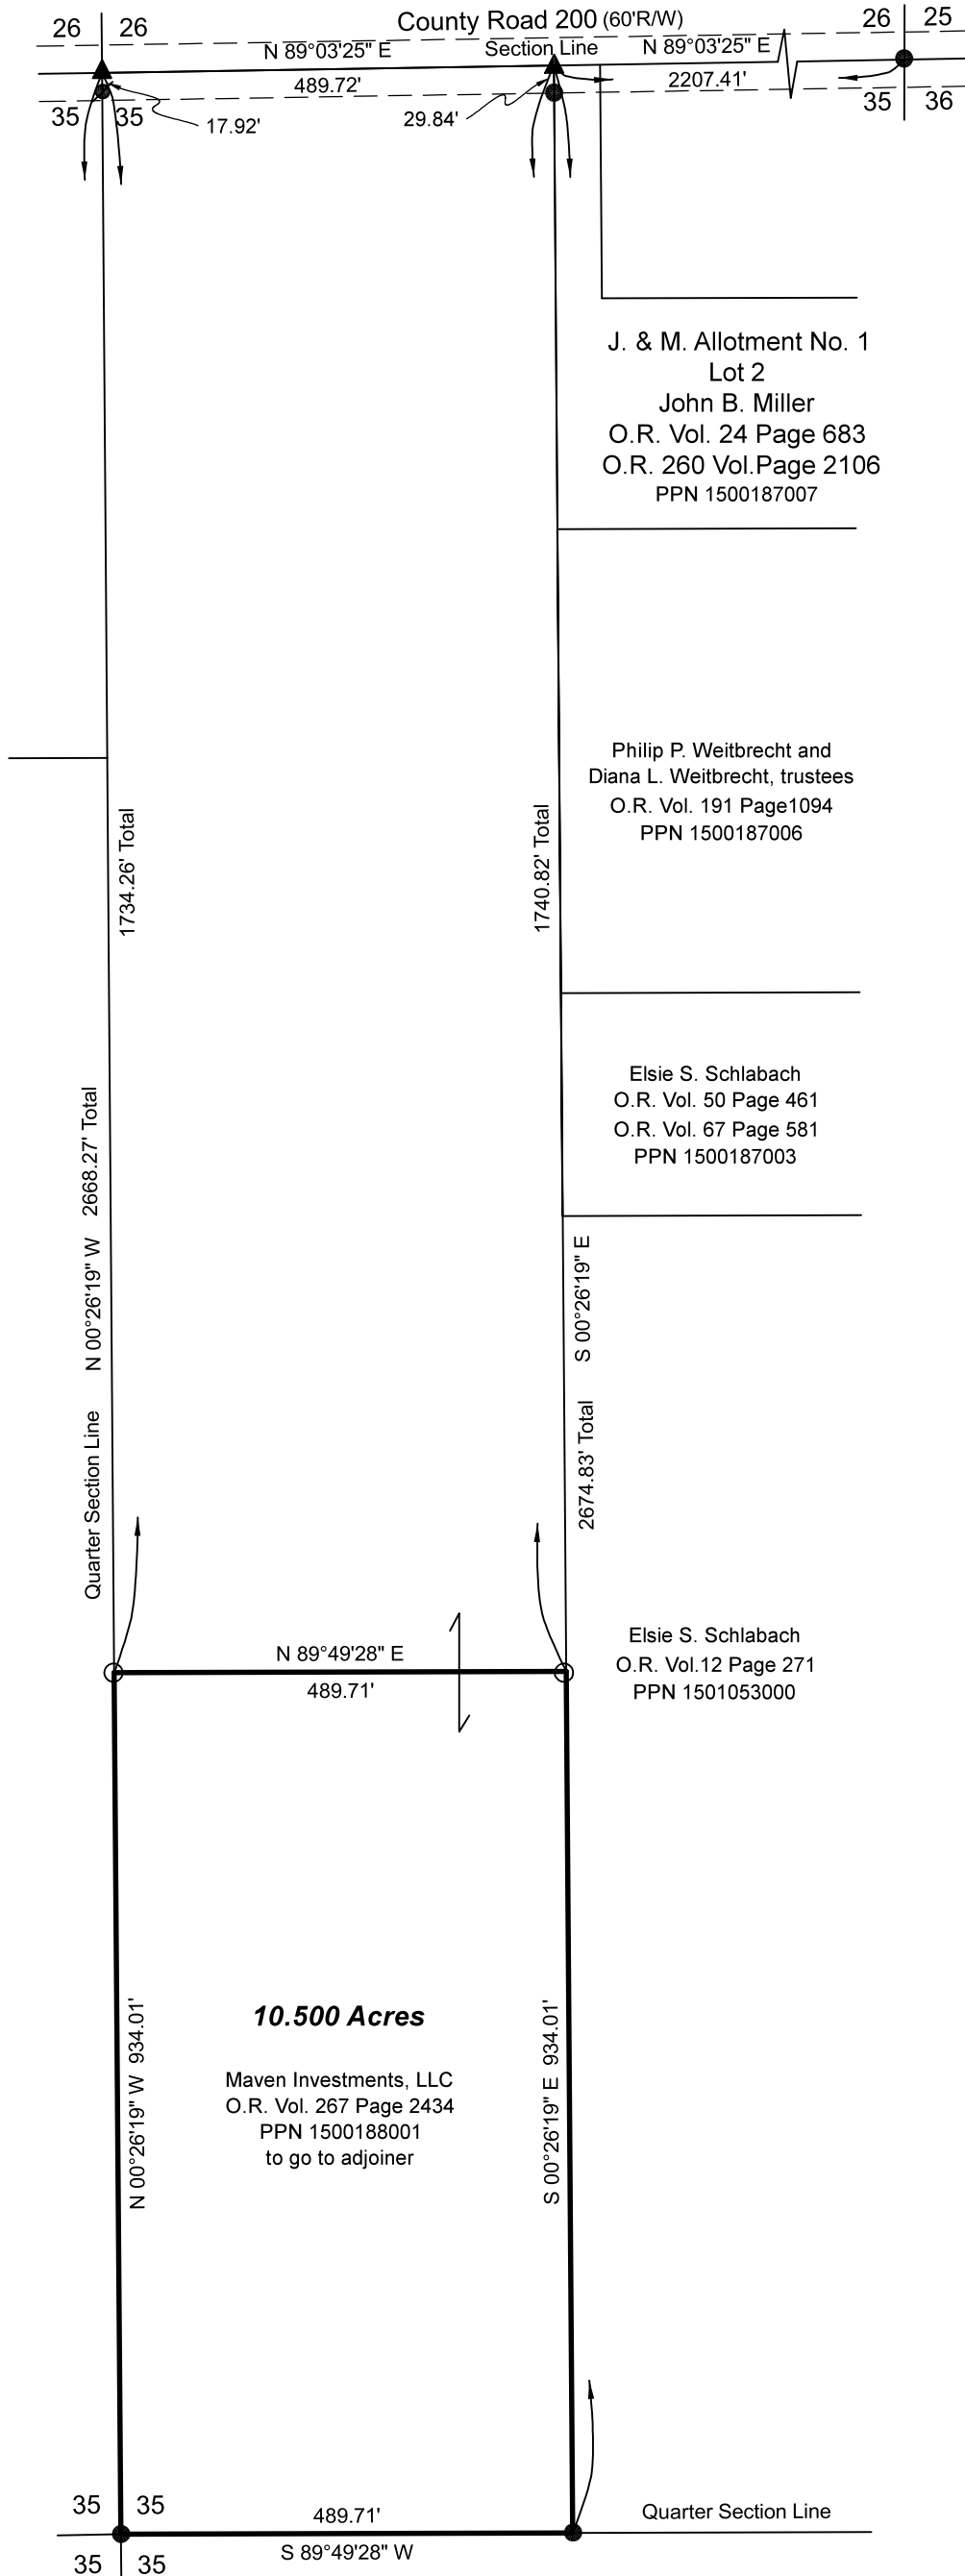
26 26
County Road 200 (60'R/W)
26 25
N 89°03'25" E
Section Line
N 89°03'25" E
489.72'
2207.41'
35 35
17.92'
29.84'
35 36

J. & M. Allotment No. 1
Lot 2
John B. Miller
O.R. Vol. 24 Page 683
O.R. 260 Vol.Page 2106
PPN 1500187007

Philip P. Weitbrecht and
Diana L. Weitbrecht, trustees
O.R. Vol. 191 Page1094
PPN 1500187006

1734.26' Total
1740.82' Total

Elsie S. Schlabach
O.R. Vol. 50 Page 461
O.R. Vol. 67 Page 581
PPN 1500187003

Quarter Section Line N 00°26'19" W 2668.27' Total
S 00°26'19" E
2674.83' Total

N 89°49'28" E
489.71'

Elsie S. Schlabach
O.R. Vol.12 Page 271
PPN 1501053000

N 00°26'19" W 934.01'
10.500 Acres
Maven Investments, LLC
O.R. Vol. 267 Page 2434
PPN 1500188001
to go to adjoiner
S 00°26'19" E 934.01'

35 35
489.71'
Quarter Section Line
35 35
S 89°49'28" W